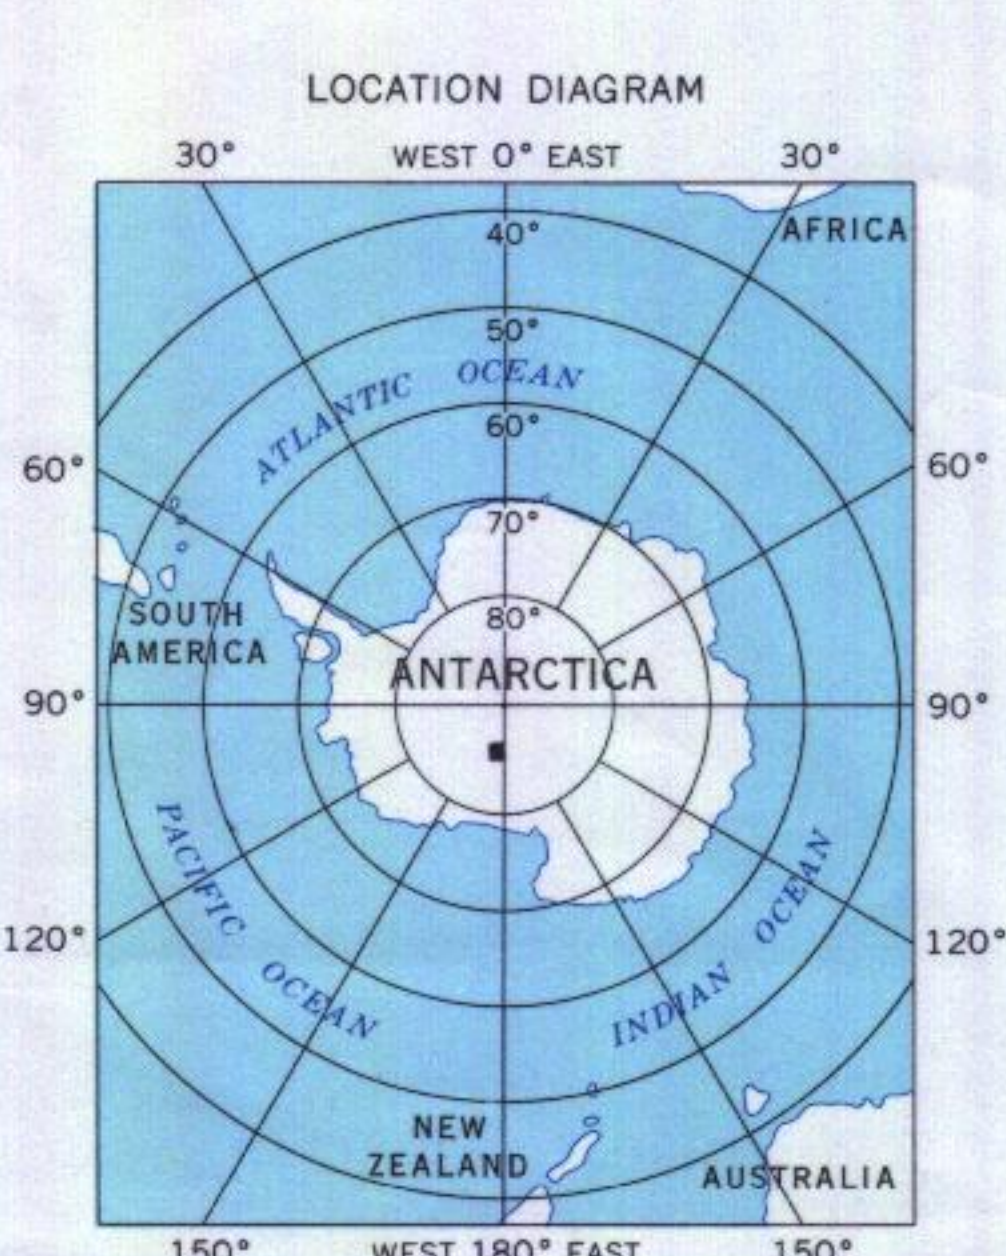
LOCATION DIAGRAM

30° WEST 0° EAST 30°

40°

AFRICA

50°

ATLANTIC OCEAN

60°

60° 60°

70°

80°

SOUTH AMERICA

ANTARCTICA

90° 90°

PACIFIC OCEAN

INDIAN OCEAN

120° 120°

NEW ZEALAND

AUSTRALIA

150° WEST 180° EAST 150°